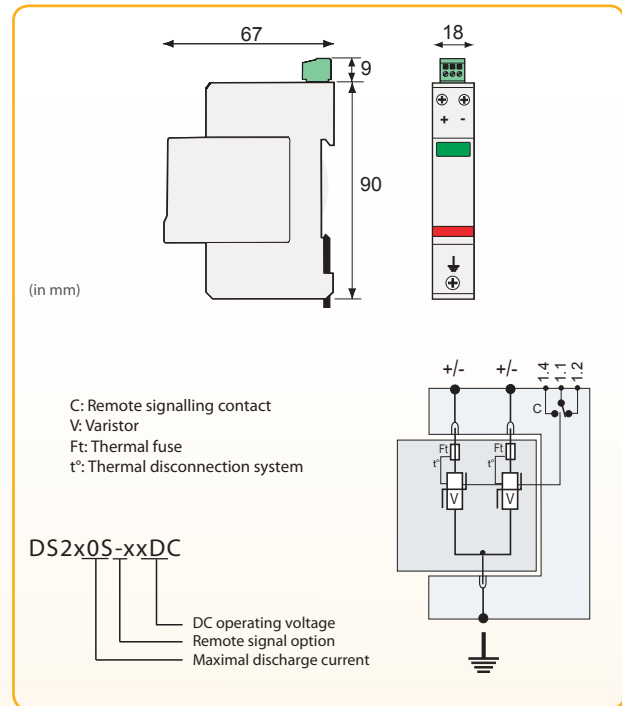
67

9

18

+ -

90

(in mm)

+/-

+/-

1.4 1.1 1.2

C

Ft

t°

Ft

t°

V

V

C: Remote signalling contact
V: Varistor
Ft: Thermal fuse
t°: Thermal disconnection system

DS2x0S-xxDC

DC operating voltage
Remote signal option
Maximal discharge current